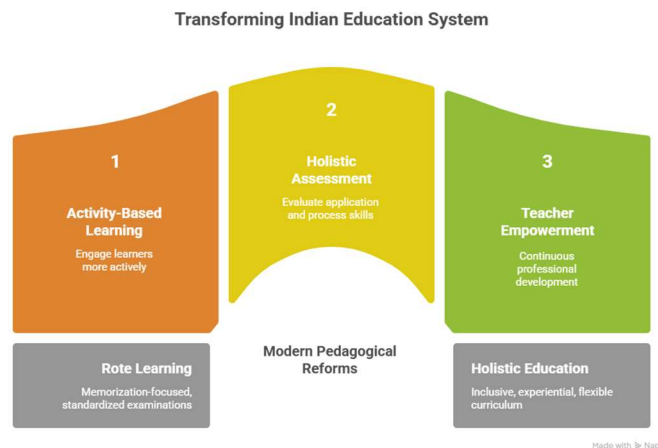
Transforming Indian Education System

1

Activity-Based Learning

Engage learners more actively

2

Holistic Assessment

Evaluate application and process skills

3

Teacher Empowerment

Continuous professional development

Rote Learning

Memorization-focused, standardized examinations

Modern Pedagogical Reforms

Holistic Education

Inclusive, experiential, flexible curriculum

Made with Nap